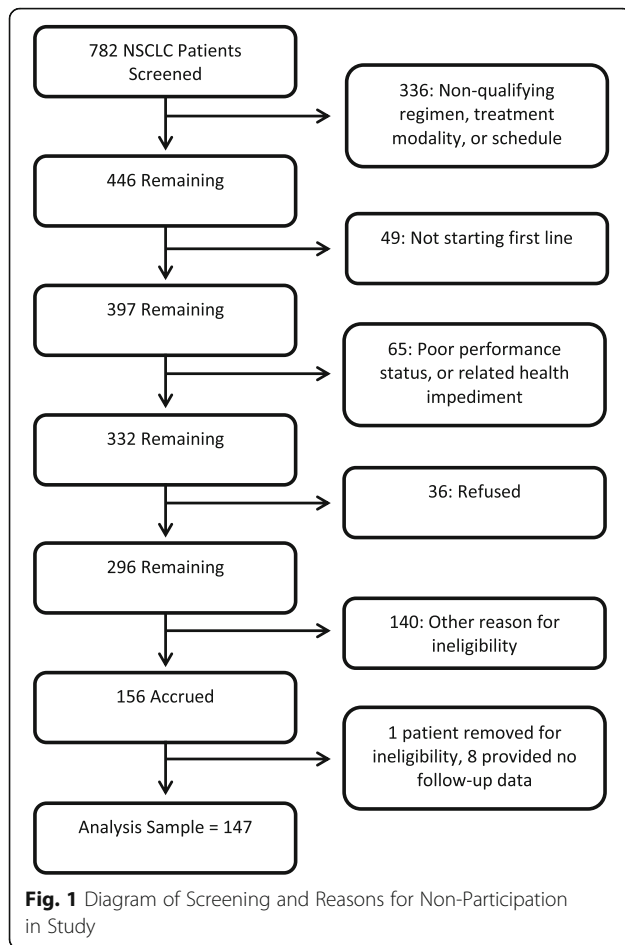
782 NSCLC Patients Screened

336: Non-qualifying regimen, treatment modality, or schedule

446 Remaining

49: Not starting first line

397 Remaining

65: Poor performance status, or related health impediment

332 Remaining

36: Refused

296 Remaining

140: Other reason for ineligibility

156 Accrued

1 patient removed for ineligibility, 8 provided no follow-up data

Analysis Sample = 147

**Fig. 1** Diagram of Screening and Reasons for Non-Participation in Study